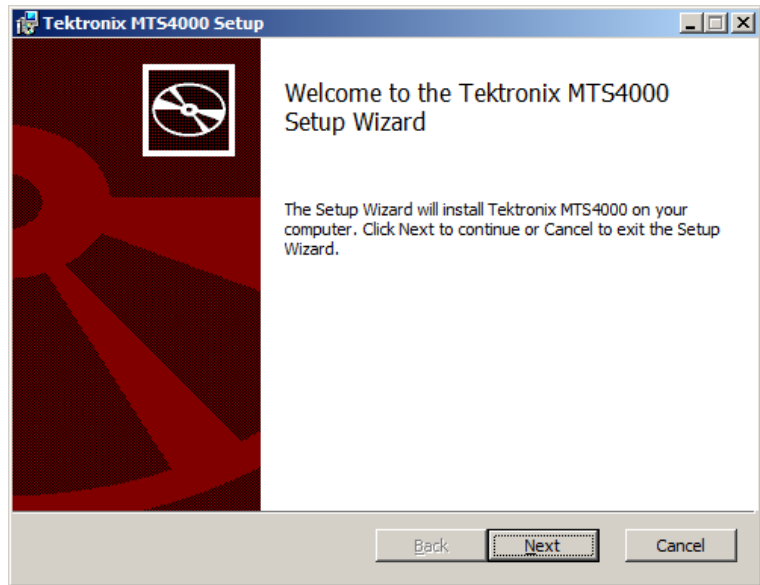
Tektronix MTS4000 Setup

Welcome to the Tektronix MTS4000 Setup Wizard

The Setup Wizard will install Tektronix MTS4000 on your computer. Click Next to continue or Cancel to exit the Setup Wizard.

Back Next Cancel